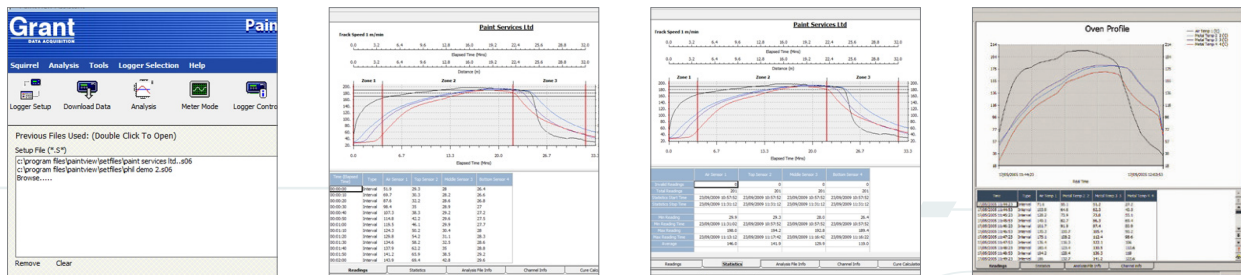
Grant
DATA ACQUISITION
Pain

Squirrel Analysis Tools Logger Selection Help

Logger Setup Download Data Analysis Meter Mode Logger Control

Previous Files Used: (Double Click To Open)
Setup File (*.S*)
c:\program files\paintview\setfiles\paint services ltd..s06
c:\program files\paintview\setfiles\phil demo 2.s06
Browse.....

Remove Clear

Paint Services Ltd
Track Speed 1 m/min
Elapsed Time [Mins]
Distance [m]
Zone 1 Zone 2 Zone 3
Elapsed Time [Mins]

Readings Statistics Analysis File Info Channel Info Cure Calculat

Paint Services Ltd
Track Speed 1 m/min
Elapsed Time [Mins]
Distance [m]
Zone 1 Zone 2 Zone 3
Elapsed Time [Mins]

Readings Statistics Analysis File Info Channel Info Cure Calculat

Oven Profile
Air Temp
Metal Temp 2
Metal Temp 3
Metal Temp 4

Readings Statistics Analysis File Info Channel Info